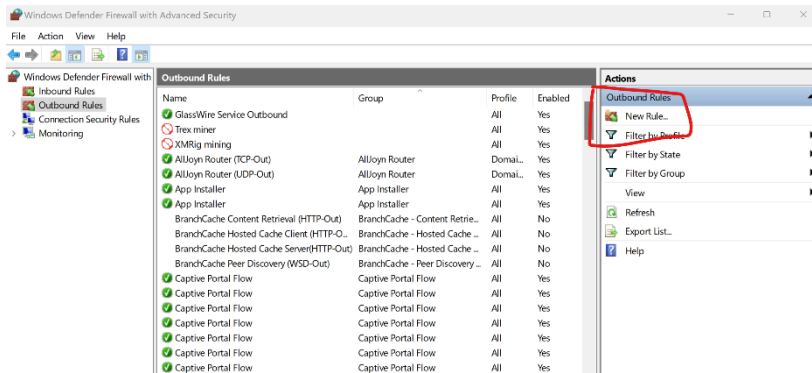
Windows Defender Firewall with Advanced Security

File Action View Help

Windows Defender Firewall with
Inbound Rules
Outbound Rules
Connection Security Rules
Monitoring

Outbound Rules

| Name | Group | Profile | Enabled |
|---|---|---|---|
| GlassWire Service Outbound | | All | Yes |
| Trex miner | | All | Yes |
| XMRig mining | | All | Yes |
| AllJoyn Router (TCP-Out) | AllJoyn Router | Domai... | Yes |
| AllJoyn Router (UDP-Out) | AllJoyn Router | Domai... | Yes |
| App Installer | App Installer | All | Yes |
| App Installer | App Installer | All | Yes |
| BranchCache Content Retrieval (HTTP-Out) | BranchCache - Content Retrie... | All | No |
| BranchCache Hosted Cache Client (HTTP-O... | BranchCache - Hosted Cache ... | All | No |
| BranchCache Hosted Cache Server(HTTP-Out) | BranchCache - Hosted Cache ... | All | No |
| BranchCache Peer Discovery (WSD-Out) | BranchCache - Peer Discovery ... | All | No |
| Captive Portal Flow | Captive Portal Flow | All | Yes |
| Captive Portal Flow | Captive Portal Flow | All | Yes |
| Captive Portal Flow | Captive Portal Flow | All | Yes |
| Captive Portal Flow | Captive Portal Flow | All | Yes |
| Captive Portal Flow | Captive Portal Flow | All | Yes |
| Captive Portal Flow | Captive Portal Flow | All | Yes |
| Captive Portal Flow | Captive Portal Flow | All | Yes |

Actions
Outbound Rules
New Rule...
Filter by Profile
Filter by State
Filter by Group
View
Refresh
Export List...
Help